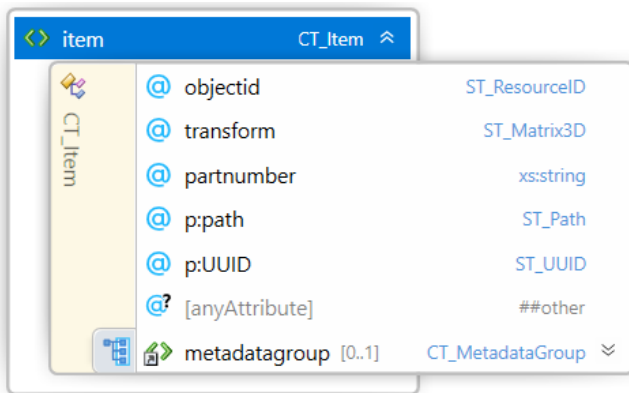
item CT_Item

CT_Item

| | | |
|---|---|---|
| @ | objectid | ST_ResourceID |
| @ | transform | ST_Matrix3D |
| @ | partnumber | xs:string |
| @ | p:path | ST_Path |
| @ | p:UUID | ST_UUID |
| @? | [anyAttribute] | ##other |
| | metadatagroup [0..1] | CT_MetadataGroup |